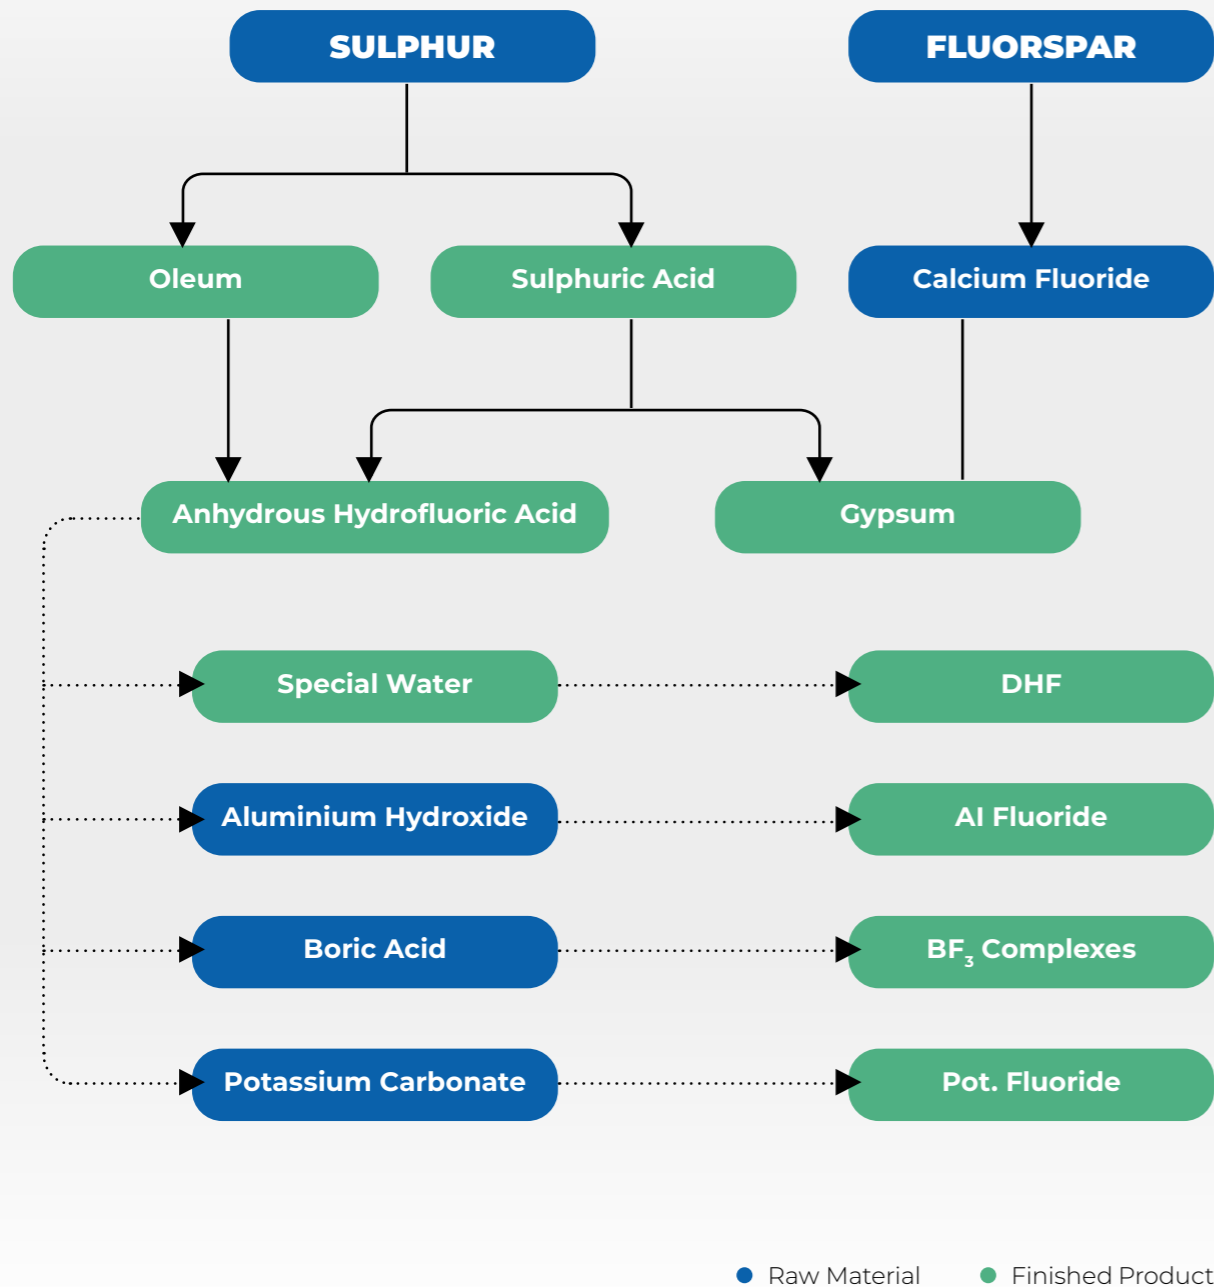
SULPHUR

FLUORSPAR

Oleum

Sulphuric Acid

Calcium Fluoride

Anhydrous Hydrofluoric Acid

Gypsum

Special Water

DHF

Aluminium Hydroxide

Al Fluoride

Boric Acid

$BF_3$ Complexes

Potassium Carbonate

Pot. Fluoride

Raw Material

Finished Product